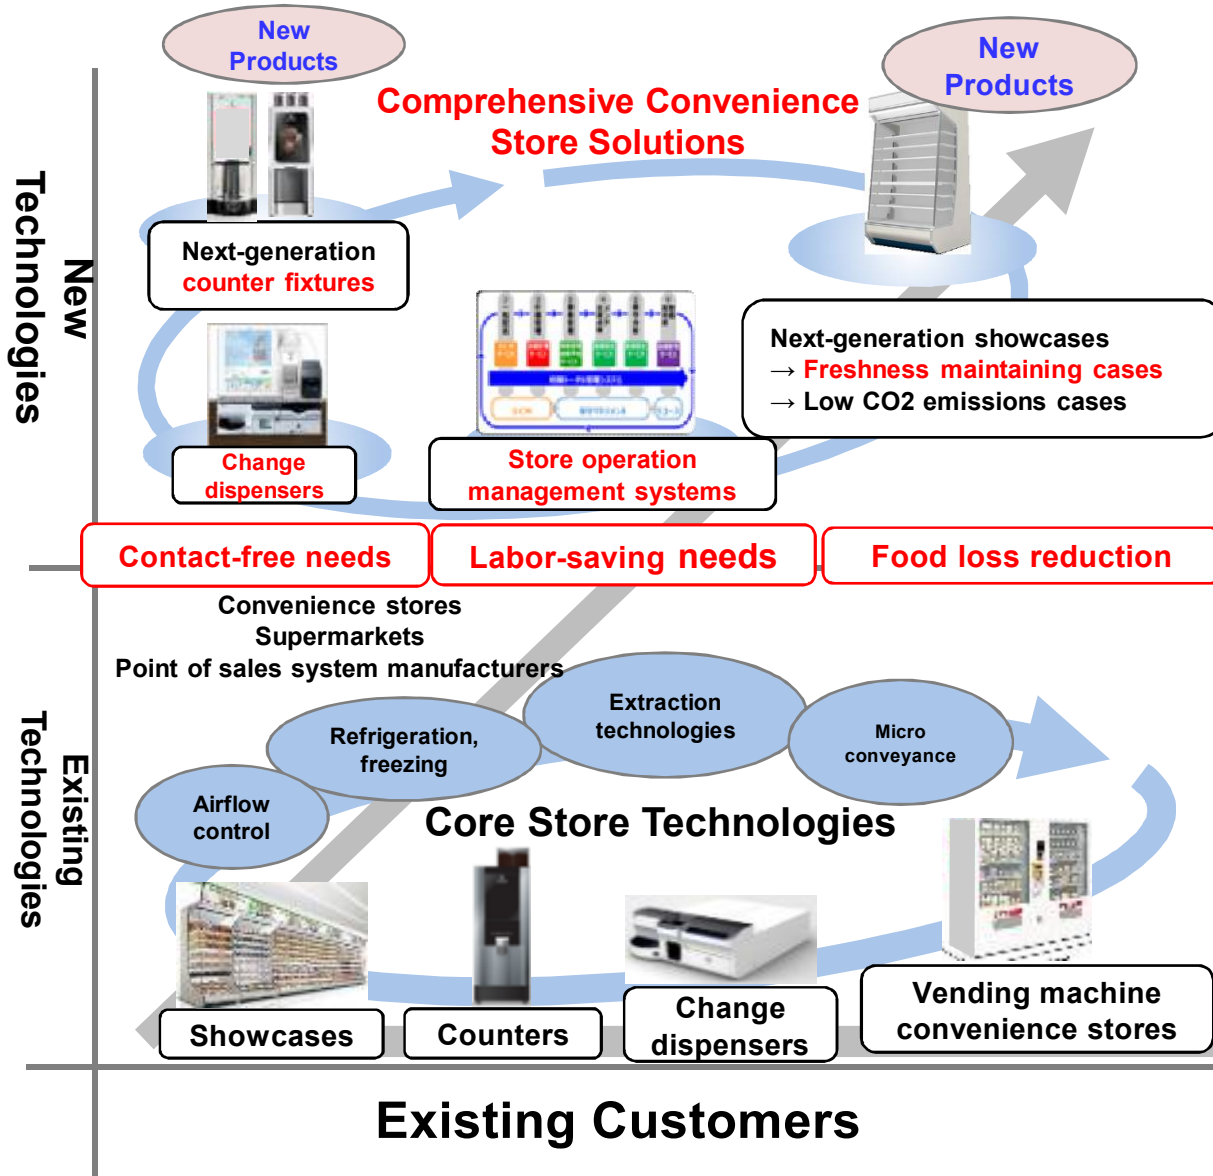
New Technologies

New Products

Comprehensive Convenience Store Solutions

New Products

Next-generation counter fixtures

Next-generation showcases
→ Freshness maintaining cases
→ Low CO2 emissions cases

Change dispensers

Store operation management systems

Contact-free needs

Labor-saving needs

Food loss reduction

Convenience stores
Supermarkets
Point of sales system manufacturers

Existing Technologies

Extraction technologies

Refrigeration, freezing

Micro conveyance

Airflow control

Core Store Technologies

Showcases

Counters

Change dispensers

Vending machine convenience stores

Existing Customers